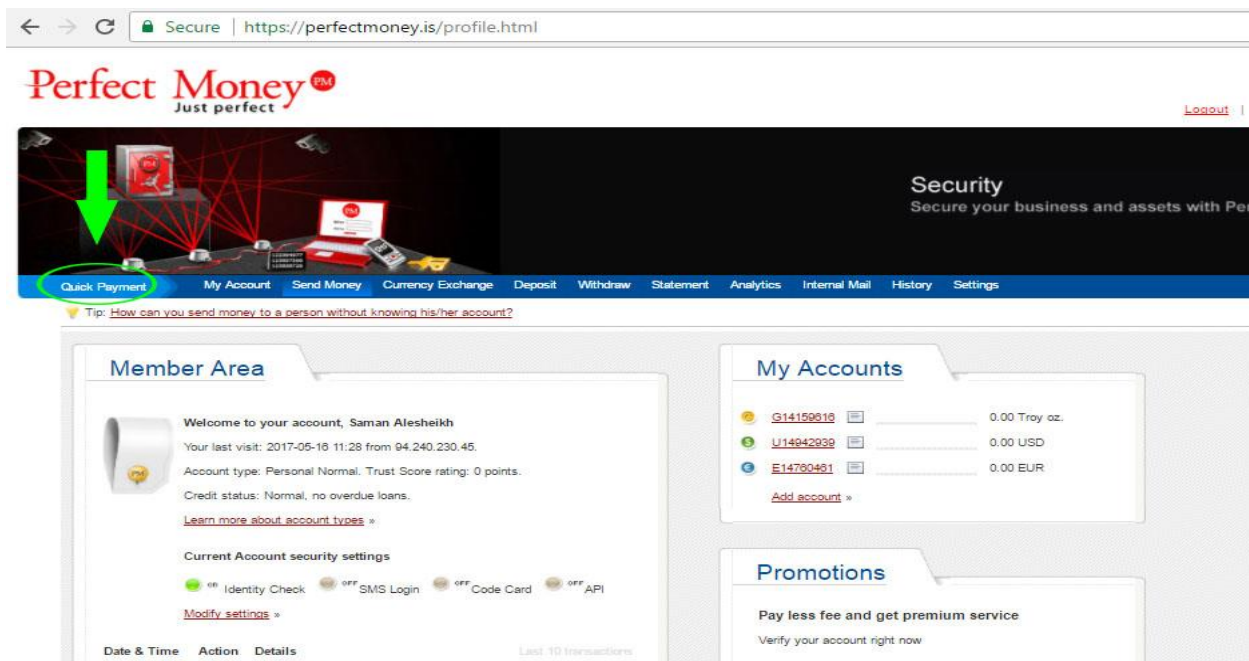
Secure | https://perfectmoney.is/profile.html

Perfect Money PM
Just perfect

Logout |

PM

Security
Secure your business and assets with Pe

Quick Payment My Account Send Money Currency Exchange Deposit Withdraw Statement Analytics Internal Mail History Settings

Tip: How can you send money to a person without knowing his/her account?

Member Area

Welcome to your account, Saman Alesheikh
Your last visit: 2017-05-16 11:28 from 94.240.230.45.
Account type: Personal Normal. Trust Score rating: 0 points.
Credit status: Normal, no overdue loans.
Learn more about account types »

Current Account security settings
on Identity Check off SMS Login off Code Card off API
Modify settings »

Date & Time Action Details Last 10 transactions

My Accounts

G14159616 0.00 Troy oz.
U14942939 0.00 USD
E14760461 0.00 EUR
Add account »

Promotions

Pay less fee and get premium service
Verify your account right now